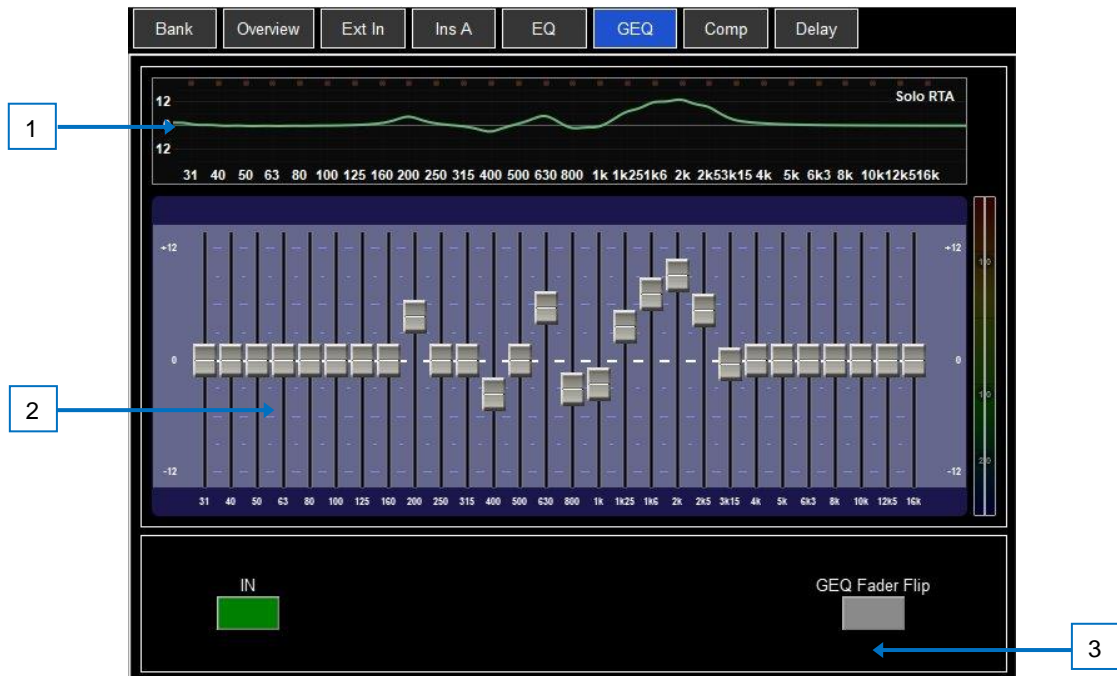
Bank Overview Ext In Ins A EQ GEQ Comp Delay

1

12

12

Solo RTA

31 40 50 63 80 100 125 160 200 250 315 400 500 630 800 1k 1k251k6 2k 2k53k15 4k 5k 6k3 8k 10k12k516k

2

+12

0

-12

+12

0

-12

10

10

20

31 40 50 63 80 100 125 160 200 250 315 400 500 630 800 1k 1k25 1k6 2k 2k5 3k15 4k 5k 6k3 8k 10k 12k5 16k

IN

GEQ Fader Flip

3